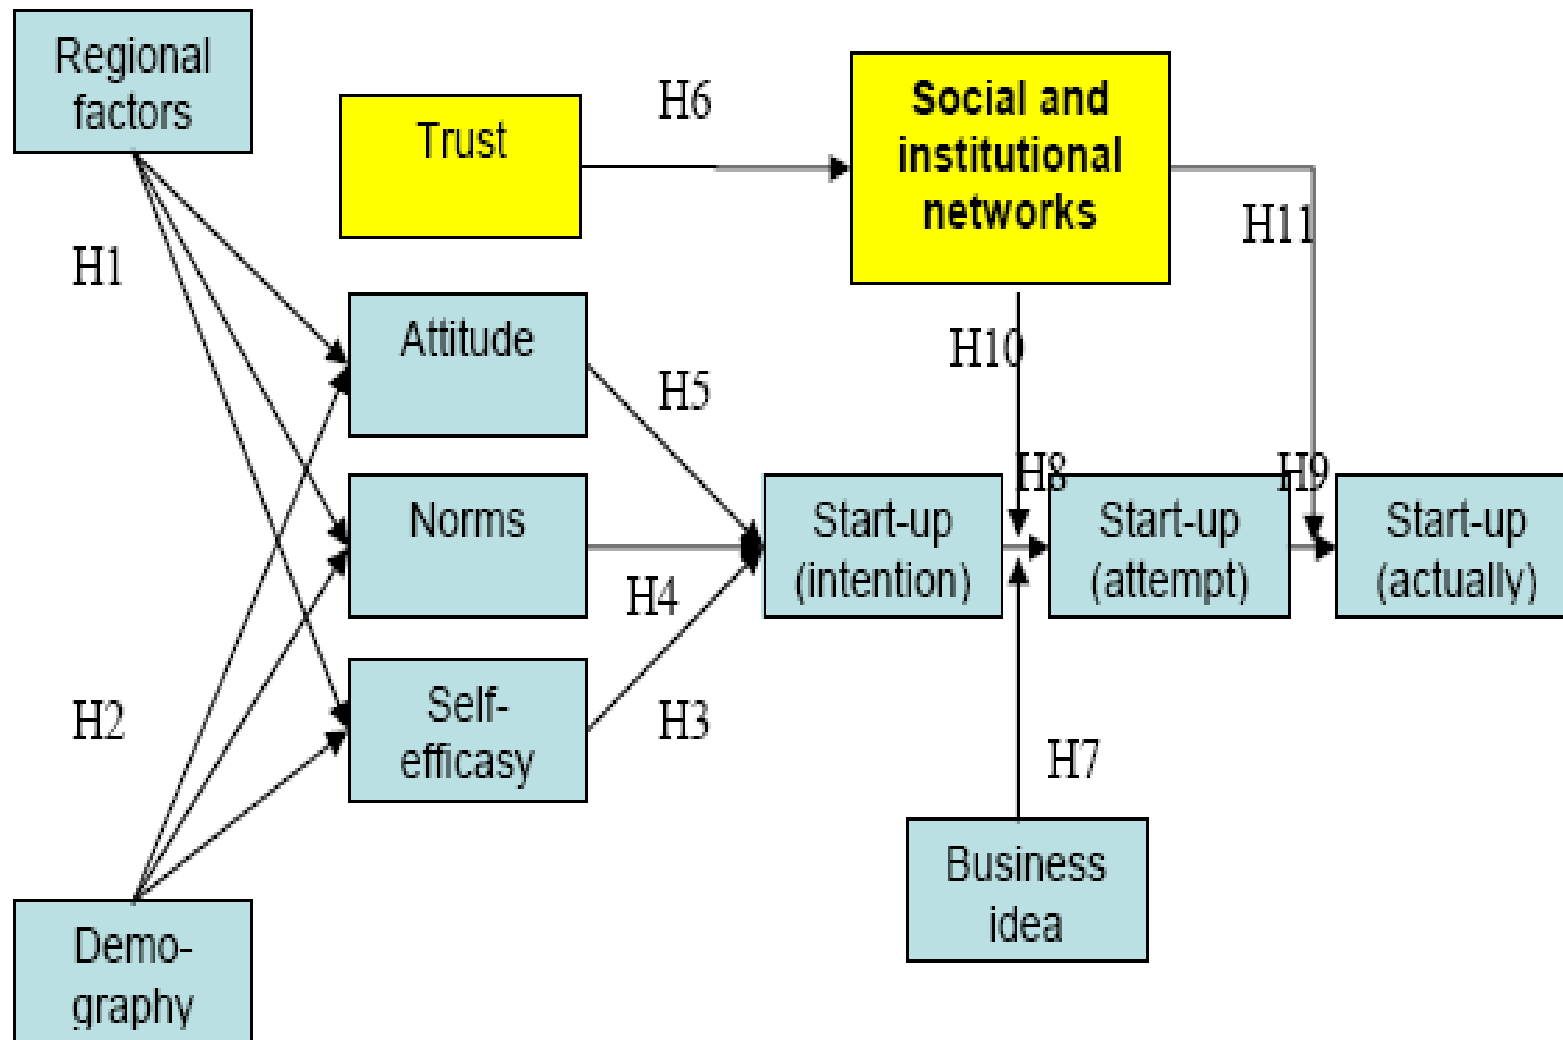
Regional factors

Trust

H6

Social and institutional networks

H11

H1

Attitude

H10

H5

H8

H9

Norms

Start-up (intention)

Start-up (attempt)

Start-up (actually)

H4

H2

Self-efficasy

H3

H7

Business idea

Demography